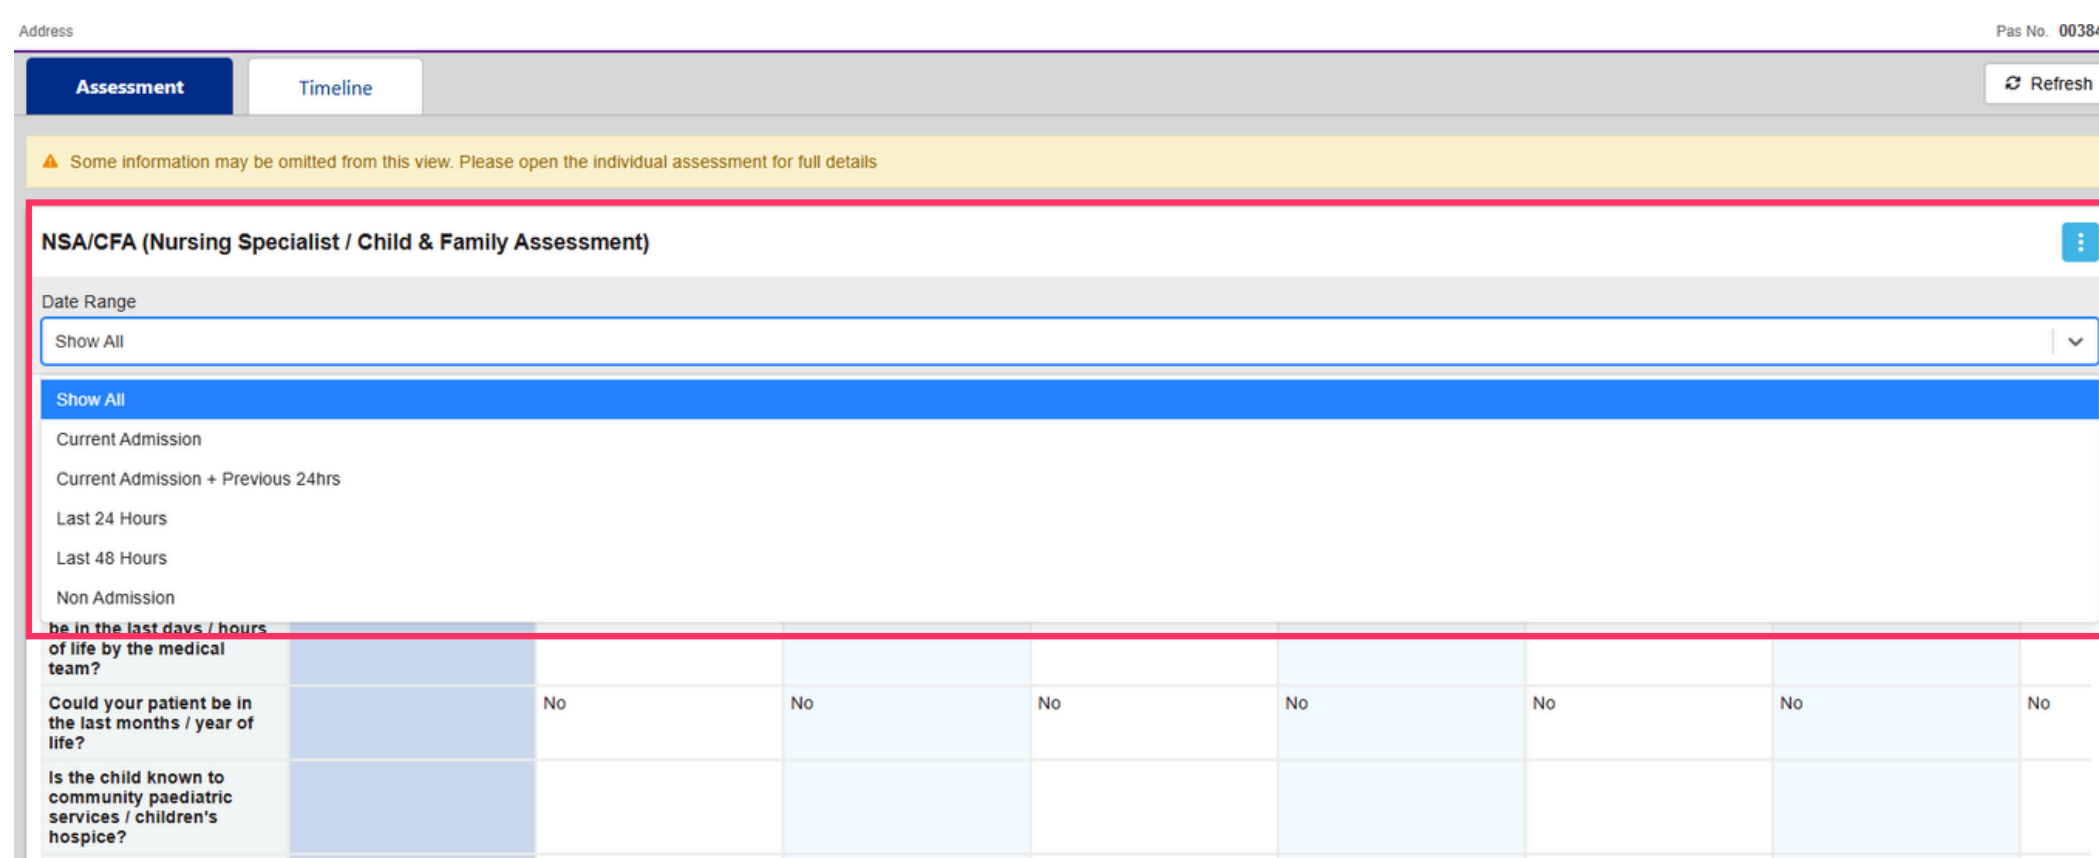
Address

Pas No. 0038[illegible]

Assessment

Timeline

Refresh

Some information may be omitted from this view. Please open the individual assessment for full details

NSA/CFA (Nursing Specialist / Child & Family Assessment)

Date Range

Show All

Show All
Current Admission
Current Admission + Previous 24hrs
Last 24 Hours
Last 48 Hours
Non Admission

| be in the last days / hours of life by the medical team? | | | | | | | | |
|---|---|---|---|---|---|---|---|---|
| Could your patient be in the last months / year of life? | | No | No | No | No | No | No | No |
| Is the child known to community paediatric services / children's hospice? | | | | | | | | |